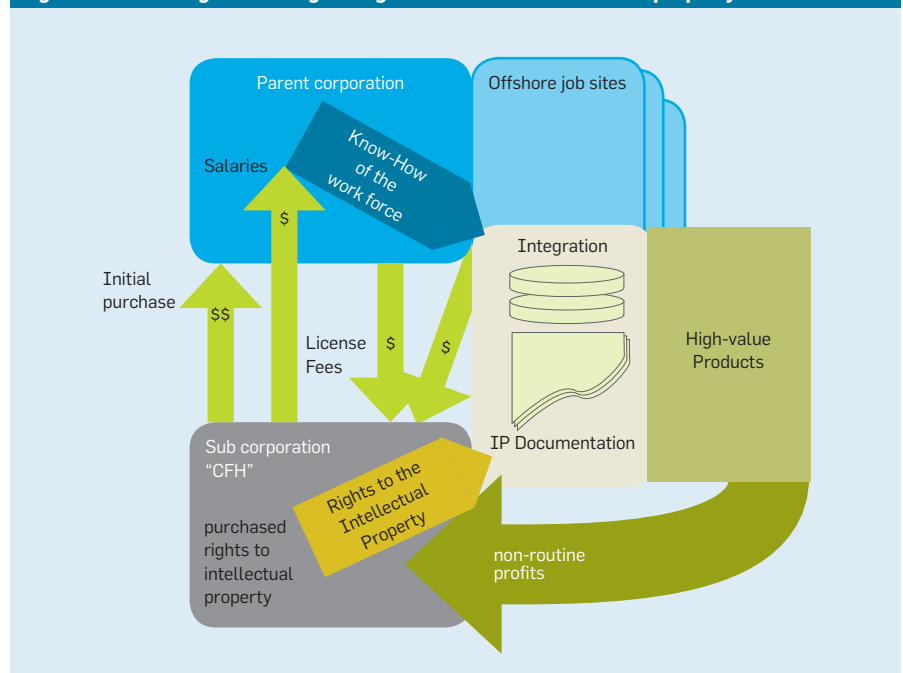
Parent corporation

Offshore job sites

Salaries

Know-How of the work force

$

Initial purchase

$$

License Fees

$

$

Integration

IP Documentation

High-value Products

Sub corporation "CFH"

purchased rights to intellectual property

Rights to the Intellectual Property

non-routine profits